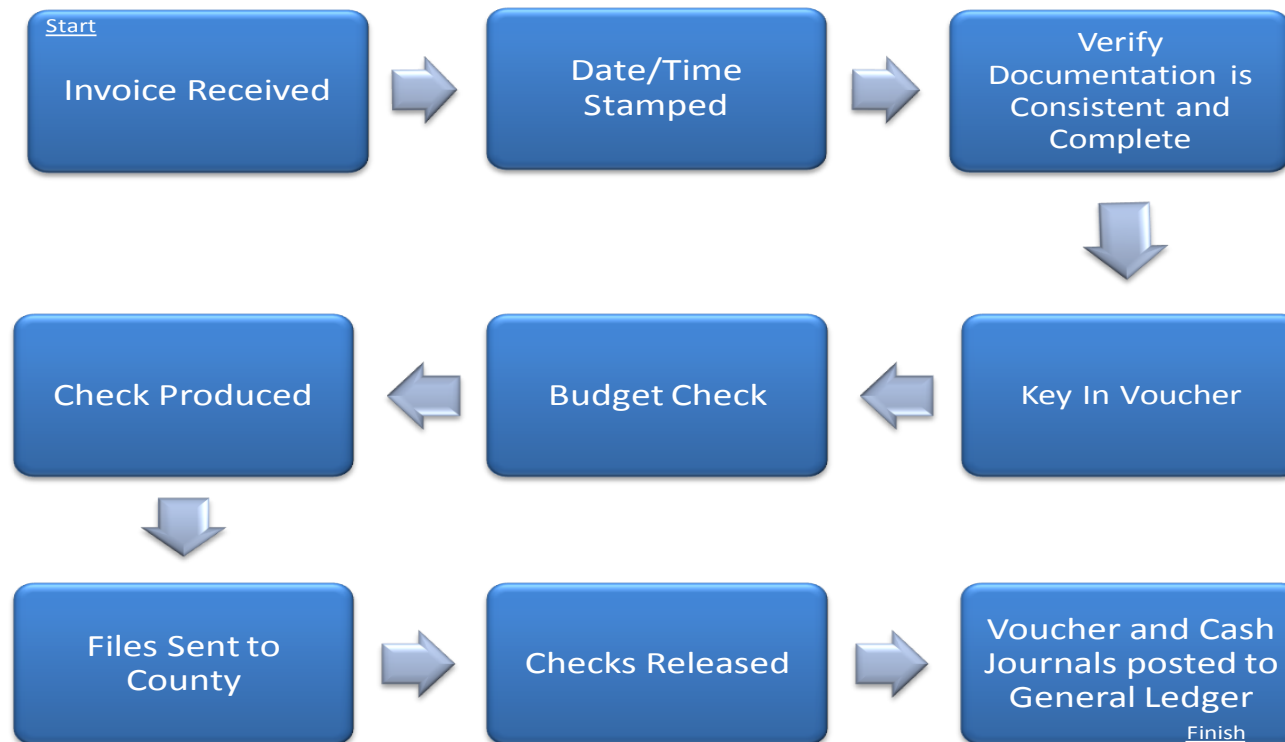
Start
Invoice Received

Date/Time Stamped

Verify Documentation is Consistent and Complete

Key In Voucher

Budget Check

Check Produced

Files Sent to County

Checks Released

Voucher and Cash Journals posted to General Ledger
Finish